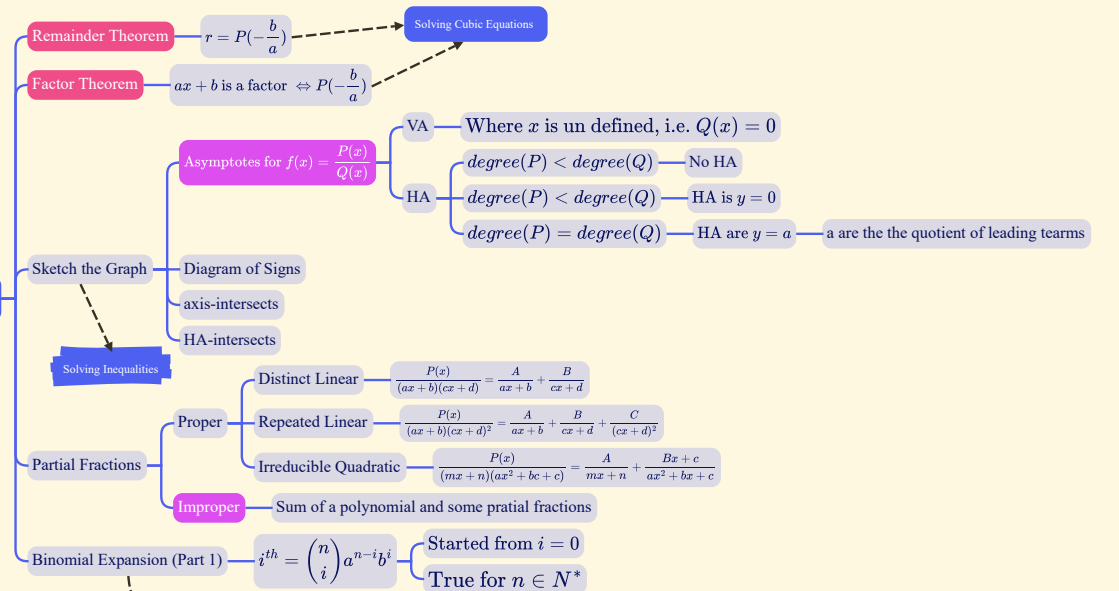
Remainder Theorem
$r = P(-\frac{b}{a})$
Solving Cubic Equations
Factor Theorem
$ax + b$ is a factor $\Leftrightarrow P(-\frac{b}{a})$

Asymptotes for $f(x) = \frac{P(x)}{Q(x)}$
VA
Where $x$ is un defined, i.e. $Q(x) = 0$
HA
$degree(P) < degree(Q)$
No HA
$degree(P) < degree(Q)$
HA is $y = 0$
$degree(P) = degree(Q)$
HA are $y = a$
a are the the quotient of leading tearms

Sketch the Graph
Diagram of Signs
axis-intersects
HA-intersects
Solving Inequalities

Partial Fractions
Proper
Distinct Linear
$\frac{P(x)}{(ax+b)(cx+d)} = \frac{A}{ax+b} + \frac{B}{cx+d}$
Repeated Linear
$\frac{P(x)}{(ax+b)(cx+d)^2} = \frac{A}{ax+b} + \frac{B}{cx+d} + \frac{C}{(cx+d)^2}$
Irreducible Quadratic
$\frac{P(x)}{(mx+n)(ax^2+bc+c)} = \frac{A}{mx+n} + \frac{Bx+c}{ax^2+bx+c}$
Improper
Sum of a polynomial and some pratial fractions

Binomial Expansion (Part 1)
$i^{th} = \binom{n}{i} a^{n-i} b^i$
Started from $i = 0$
True for $n \in N^*$